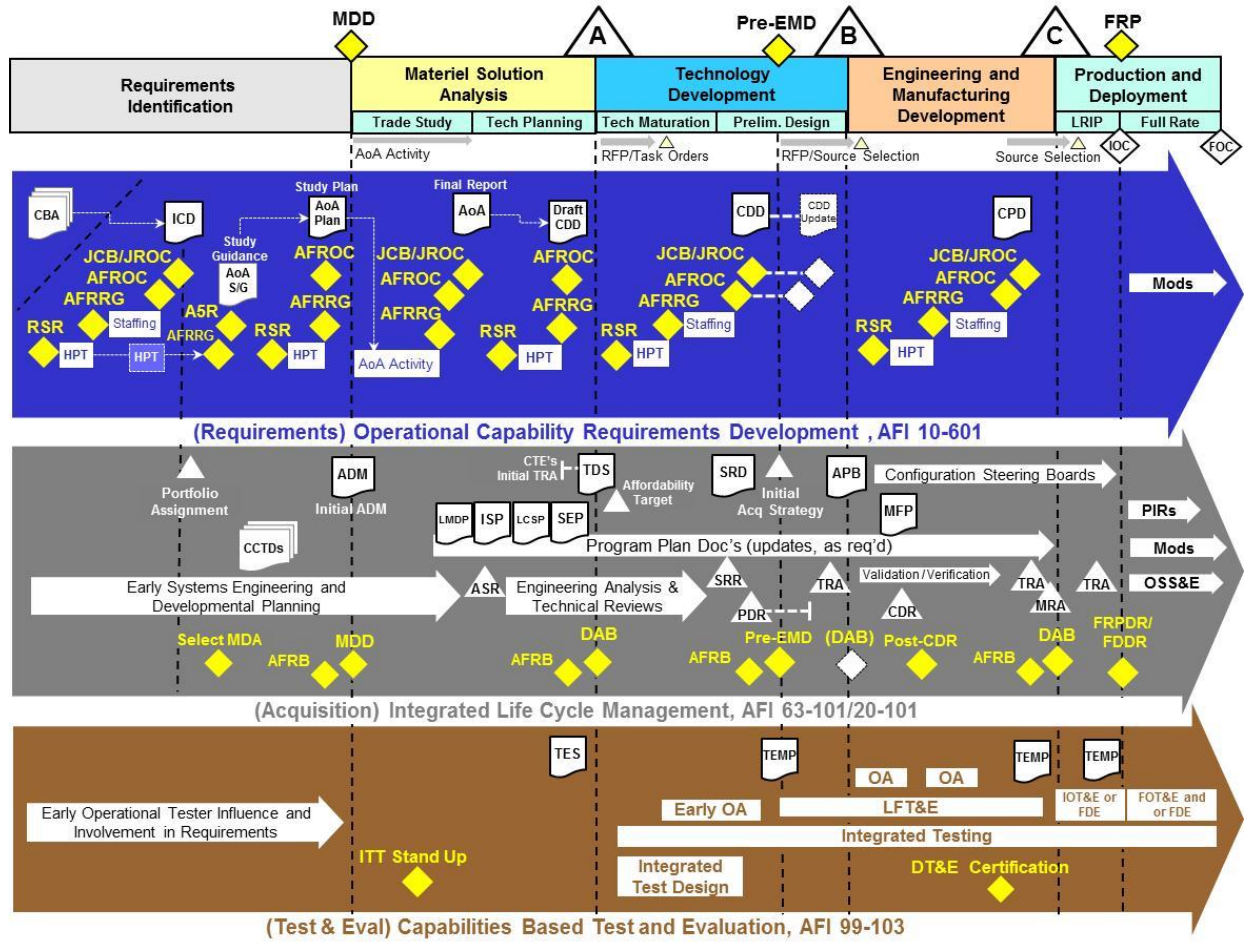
MDD

A

Pre-EMD

B

C

FRP

Requirements Identification

Materiel Solution Analysis

Trade Study | Tech Planning

Technology Development

Tech Maturation | Prelim. Design

Engineering and Manufacturing Development

Production and Deployment

LRIP | Full Rate

AoA Activity

RFP/Task Orders

RFP/Source Selection

Source Selection

IOC

FOC

CBA

ICD

Study Guidance

AoA S/G

Study Plan

AoA Plan

Final Report

AoA

Draft CDD

CDD

CDD Update

CPD

JCB/JROC

AFROC

AFRRG

A5R

AFRRG

AFROC

AFRRG

JCB/JROC

AFROC

AFRRG

AFROC

AFRRG

JCB/JROC

AFROC

AFRRG

JCB/JROC

AFROC

AFRRG

Mods

RSR

Staffing

HPT

HPT

RSR

HPT

AoA Activity

RSR

HPT

RSR

HPT

Staffing

RSR

HPT

Staffing

(Requirements) Operational Capability Requirements Development , AFI 10-601

Portfolio Assignment

ADM

Initial ADM

CTE's Initial TRA

TDS

Affordability Target

SRD

Initial Acq Strategy

APB

Configuration Steering Boards

MFP

PIRs

CCTDs

LMDP

ISP

LCSP

SEP

Program Plan Doc's (updates, as req'd)

Mods

Early Systems Engineering and Developmental Planning

ASR

Engineering Analysis & Technical Reviews

SRR

PDR

TRA

Validation / Verification

CDR

TRA

MRA

TRA

OSS&E

Select MDA

AFRB

MDD

AFRB

DAB

AFRB

Pre-EMD

(DAB)

Post-CDR

AFRB

DAB

FRPDR/ FDDR

(Acquisition) Integrated Life Cycle Management, AFI 63-101/20-101

TES

TEMP

TEMP

TEMP

OA

OA

Early Operational Tester Influence and Involvement in Requirements

Early OA

LFT&E

IOT&E or FDE

FOT&E and or FDE

Integrated Testing

ITT Stand Up

Integrated Test Design

DT&E Certification

(Test & Eval) Capabilities Based Test and Evaluation, AFI 99-103